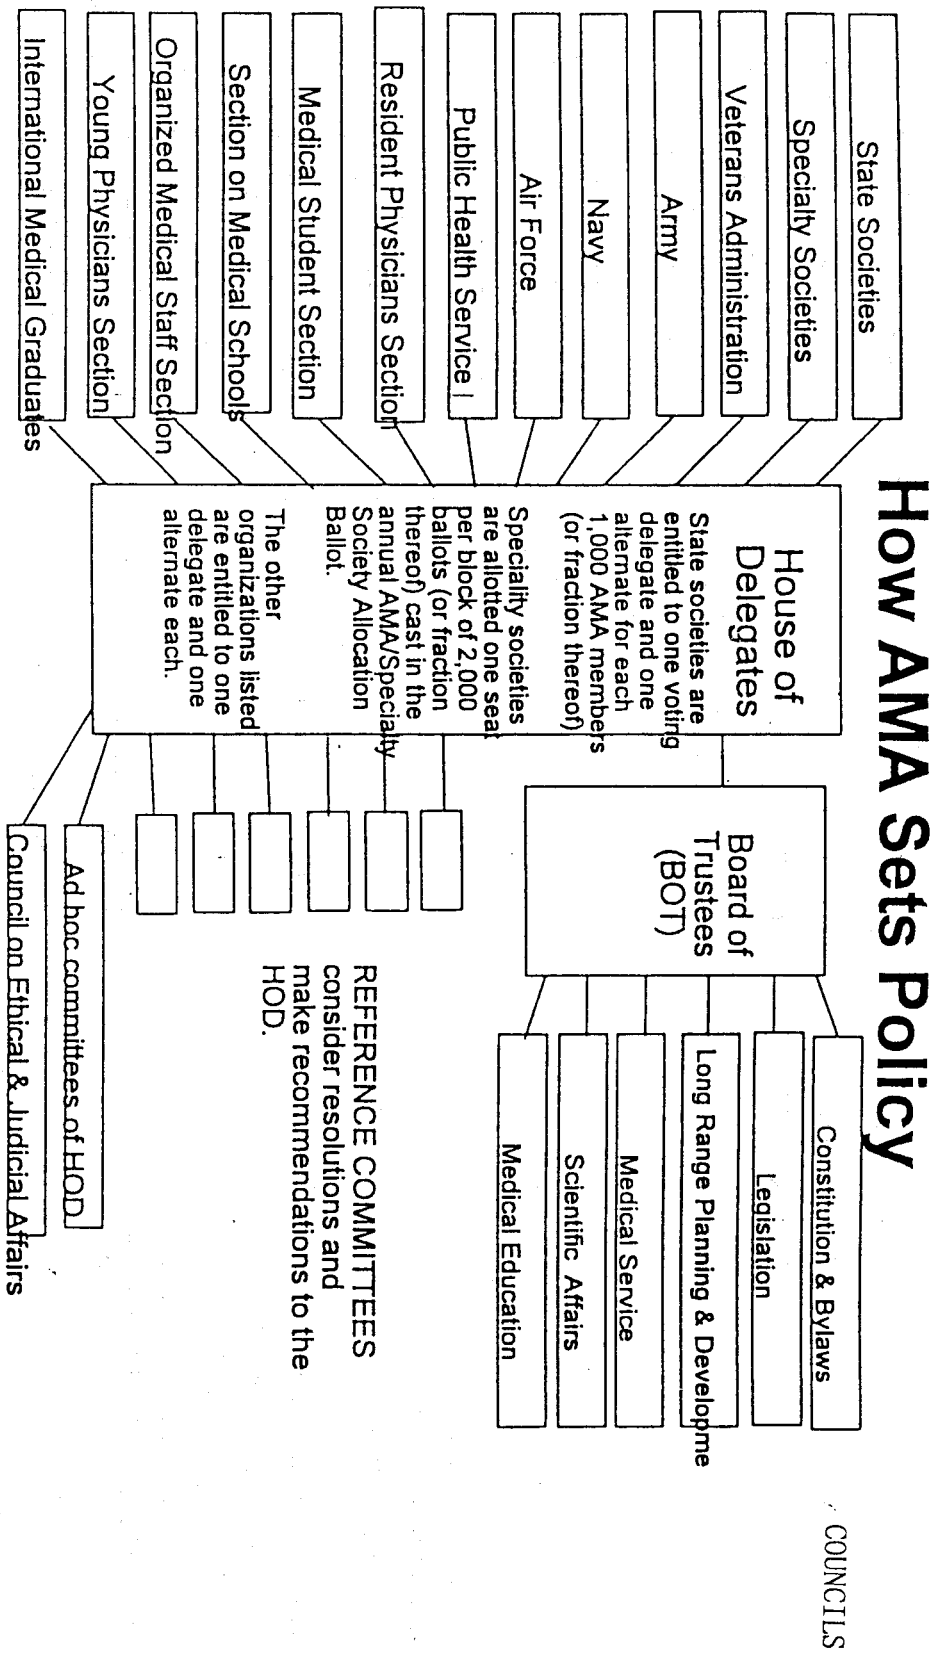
How AMA Sets Policy

State Societies
Specialty Societies
Veterans Administration
Army
Navy
Air Force
Public Health Service
Resident Physicians Section
Medical Student Section
Section on Medical Schools
Organized Medical Staff Section
Young Physicians Section
International Medical Graduates

House of Delegates

State societies are entitled to one voting delegate and one alternate for each 1,000 AMA members (or fraction thereof)

Speciality societies are allotted one seat per block of 2,000 ballots (or fraction thereof) cast in the annual AMA/Specialty Society Allocation Ballot.

The other organizations listed are entitled to one delegate and one alternate each.

Board of Trustees (BOT)

COUNCILS

Constitution & Bylaws
Legislation
Long Range Planning & Developme
Medical Service
Scientific Affairs
Medical Education

REFERENCE COMMITTEES consider resolutions and make recommendations to the HOD.

Ad hoc committees of HOD
Council on Ethical & Judicial Affairs